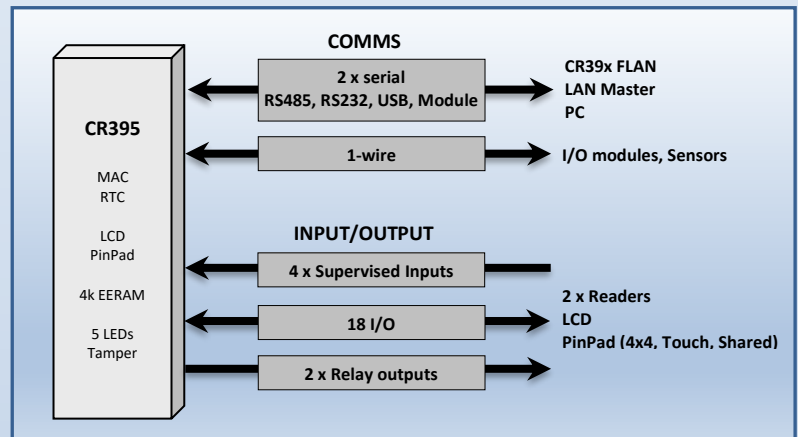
CR395

MAC
RTC

LCD
PinPad

4k EERAM

5 LEDs
Tamper

COMMS

2 x serial
RS485, RS232, USB, Module

CR39x FLAN
LAN Master
PC

1-wire

I/O modules, Sensors

INPUT/OUTPUT

4 x Supervised Inputs

18 I/O

2 x Relay outputs

2 x Readers
LCD
PinPad (4x4, Touch, Shared)